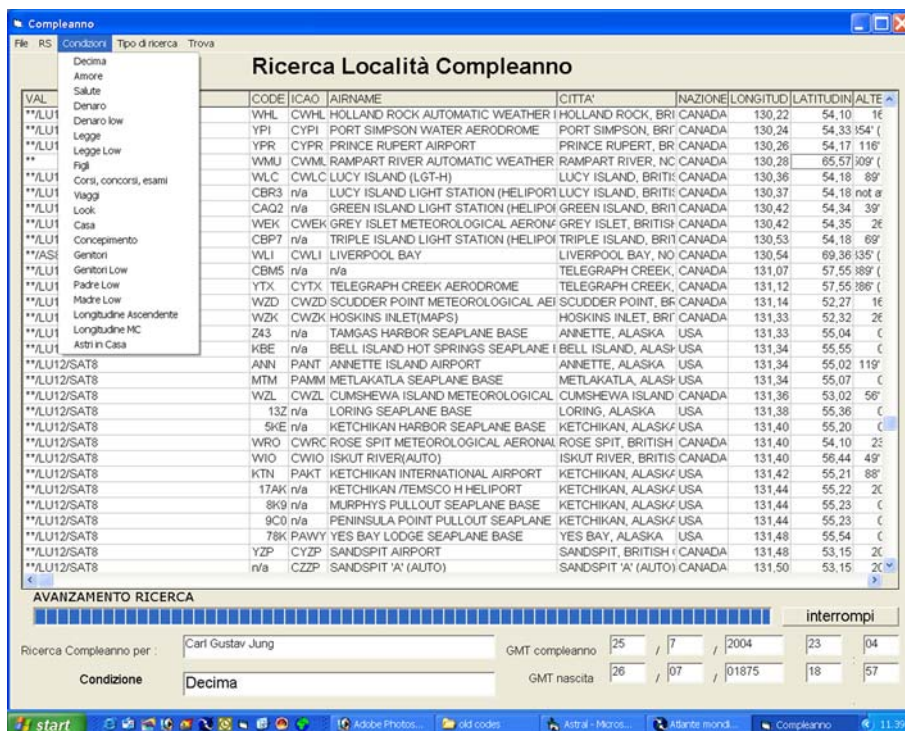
Compleanno

File RS Condizioni Tipo di ricerca Trova

Decima
Amore
Salute
Denaro
Denaro low
Legge
Legge Low
Figli
Corsi, concorsi, esami
Viaggi
Look
Casa
Concepimento
Genitori
Genitori Low
Padre Low
Madre Low
Longitudine Ascendente
Longitudine MC
Astri in Casa

Ricerca Località Compleanno

| VAL | CODE | ICAO | AIRNAME | CITTA' | NAZIONE | LONGITUD | LATITUDIN | ALTE |
|---|---|---|---|---|---|---|---|---|
| **/LU1 | WHL | CWHL | HOLLAND ROCK AUTOMATIC WEATHER | HOLLAND ROCK, BRI | CANADA | 130,22 | 54,10 | 16 |
| **/LU1 | YPI | CYPI | PORT SIMPSON WATER AERODROME | PORT SIMPSON, BRI | CANADA | 130,24 | 54,33 | 54' ( |
| **/LU1 | YPR | CYPR | PRINCE RUPERT AIRPORT | PRINCE RUPERT, BR | CANADA | 130,26 | 54,17 | 116' |
| ** | WMU | CWML | RAMPART RIVER AUTOMATIC WEATHER | RAMPART RIVER, NC | CANADA | 130,28 | 65,57 | 609' ( |
| **/LU1 | WLC | CWLC | LUCY ISLAND (LGT-H) | LUCY ISLAND, BRITI | CANADA | 130,36 | 54,18 | 89' |
| **/LU1 | CBR3 | n/a | LUCY ISLAND LIGHT STATION (HELIPORT | LUCY ISLAND, BRITI | CANADA | 130,37 | 54,18 | not a |
| **/LU1 | CAQ2 | n/a | GREEN ISLAND LIGHT STATION (HELIPO | GREEN ISLAND, BRI | CANADA | 130,42 | 54,34 | 39' |
| **/LU1 | WEK | CWEK | GREY ISLET METEOROLOGICAL AERON | GREY ISLET, BRITISH | CANADA | 130,42 | 54,35 | 26 |
| **/LU1 | CBP7 | n/a | TRIPLE ISLAND LIGHT STATION (HELIPO | TRIPLE ISLAND, BRI | CANADA | 130,53 | 54,18 | 69' |
| **/AS | WLI | CWLI | LIVERPOOL BAY | LIVERPOOL BAY, NO | CANADA | 130,54 | 69,36 | 135' ( |
| **/LU1 | CBM5 | n/a | n/a | TELEGRAPH CREEK, | CANADA | 131,07 | 57,55 | 889' ( |
| **/LU1 | YTX | CYTX | TELEGRAPH CREEK AERODROME | TELEGRAPH CREEK, | CANADA | 131,12 | 57,55 | 886' ( |
| **/LU1 | WZD | CWZD | SCUDDER POINT METEOROLOGICAL AE | SCUDDER POINT, BR | CANADA | 131,14 | 52,27 | 16 |
| **/LU1 | WZK | CWZK | HOSKINS INLET(MAPS) | HOSKINS INLET, BR | CANADA | 131,33 | 52,32 | 26 |
| **/LU1 | Z43 | n/a | TAMGAS HARBOR SEAPLANE BASE | ANNETTE, ALASKA | USA | 131,33 | 55,04 | C |
| **/LU1 | KBE | n/a | BELL ISLAND HOT SPRINGS SEAPLANE | BELL ISLAND, ALASK | USA | 131,34 | 55,55 | C |
| **/LU12/SAT8 | ANN | PANT | ANNETTE ISLAND AIRPORT | ANNETTE, ALASKA | USA | 131,34 | 55,02 | 119' |
| **/LU12/SAT8 | MTM | PAMM | METLAKATLA SEAPLANE BASE | METLAKATLA, ALASK | USA | 131,34 | 55,07 | C |
| **/LU12/SAT8 | WZL | CWZL | CUMSHEWA ISLAND METEOROLOGICAL | CUMSHEWA ISLAND | CANADA | 131,36 | 53,02 | 56' |
| **/LU12/SAT8 | 13Z | n/a | LORING SEAPLANE BASE | LORING, ALASKA | USA | 131,38 | 55,36 | C |
| **/LU12/SAT8 | 5KE | n/a | KETCHIKAN HARBOR SEAPLANE BASE | KETCHIKAN, ALASKA | USA | 131,40 | 55,20 | C |
| **/LU12/SAT8 | WRO | CWRC | ROSE SPIT METEOROLOGICAL AERONAU | ROSE SPIT, BRITISH | CANADA | 131,40 | 54,10 | 23 |
| **/LU12/SAT8 | WIO | CWIO | ISKUT RIVER(AUTO) | ISKUT RIVER, BRITIS | CANADA | 131,40 | 56,44 | 49' |
| **/LU12/SAT8 | KTN | PAKT | KETCHIKAN INTERNATIONAL AIRPORT | KETCHIKAN, ALASKA | USA | 131,42 | 55,21 | 88' |
| **/LU12/SAT8 | 17AK | n/a | KETCHIKAN /TEMSCO H HELIPORT | KETCHIKAN, ALASKA | USA | 131,44 | 55,22 | 2C |
| **/LU12/SAT8 | 8K9 | n/a | MURPHYS PULLOUT SEAPLANE BASE | KETCHIKAN, ALASKA | USA | 131,44 | 55,23 | C |
| **/LU12/SAT8 | 9C0 | n/a | PENINSULA POINT PULLOUT SEAPLANE | KETCHIKAN, ALASKA | USA | 131,44 | 55,23 | C |
| **/LU12/SAT8 | 78K | PAWY | YES BAY LODGE SEAPLANE BASE | YES BAY, ALASKA | USA | 131,48 | 55,54 | C |
| **/LU12/SAT8 | YZP | CYZP | SANDSPIT AIRPORT | SANDSPIT, BRITISH | CANADA | 131,48 | 53,15 | 2C |
| **/LU12/SAT8 | n/a | CZZP | SANDSPIT 'A' (AUTO) | SANDSPIT 'A' (AUTO) | CANADA | 131,50 | 53,15 | 2C |

AVANZAMENTO RICERCA

interrompi

Ricerca Compleanno per : Carl Gustav Jung

GMT compleanno 25 / 7 / 2004 23 04

Condizione Decima

GMT nascita 26 / 07 / 01875 18 57

start Adobe Photos... old codes Astral - Micros... Atlante mondi... Compleanno 11:39